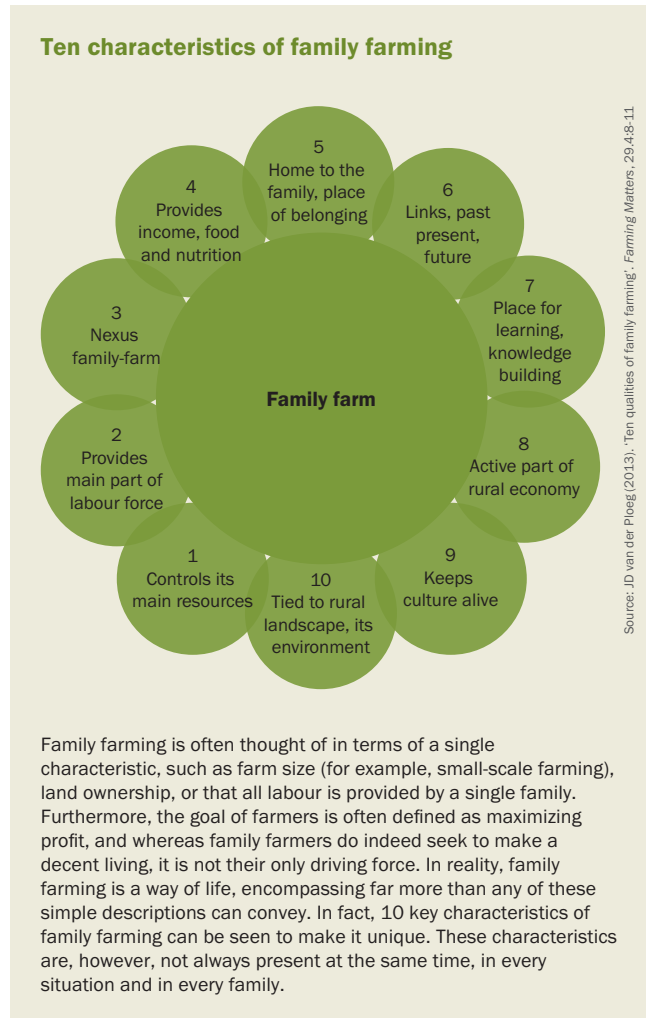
Ten characteristics of family farming

Family farm

1
Controls its main resources

2
Provides main part of labour force

3
Nexus family-farm

4
Provides income, food and nutrition

5
Home to the family, place of belonging

6
Links, past present, future

7
Place for learning, knowledge building

8
Active part of rural economy

9
Keeps culture alive

10
Tied to rural landscape, its environment

Source: JD van der Ploeg (2013). 'Ten qualities of family farming', Farming Matters, 29.4:8-11

Family farming is often thought of in terms of a single characteristic, such as farm size (for example, small-scale farming), land ownership, or that all labour is provided by a single family. Furthermore, the goal of farmers is often defined as maximizing profit, and whereas family farmers do indeed seek to make a decent living, it is not their only driving force. In reality, family farming is a way of life, encompassing far more than any of these simple descriptions can convey. In fact, 10 key characteristics of family farming can be seen to make it unique. These characteristics are, however, not always present at the same time, in every situation and in every family.